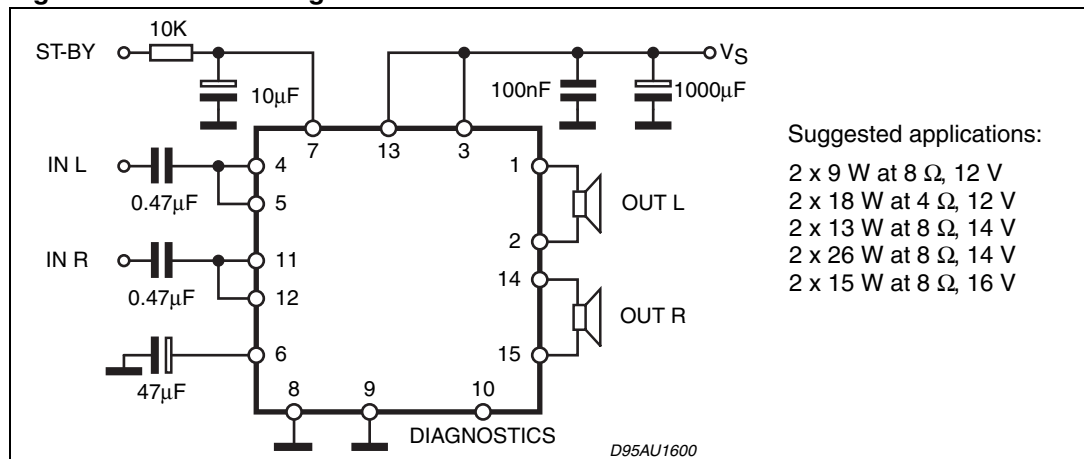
ST-BY
10K
10μF
7
13
3
100nF
1000μF
$V_S$
IN L
4
0.47μF
5
IN R
11
0.47μF
12
6
47μF
8
9
10
DIAGNOSTICS
1
OUT L
2
14
OUT R
15
D95AU1600

Suggested applications:

2 x 9 W at 8 Ω, 12 V
2 x 18 W at 4 Ω, 12 V
2 x 13 W at 8 Ω, 14 V
2 x 26 W at 8 Ω, 14 V
2 x 15 W at 8 Ω, 16 V